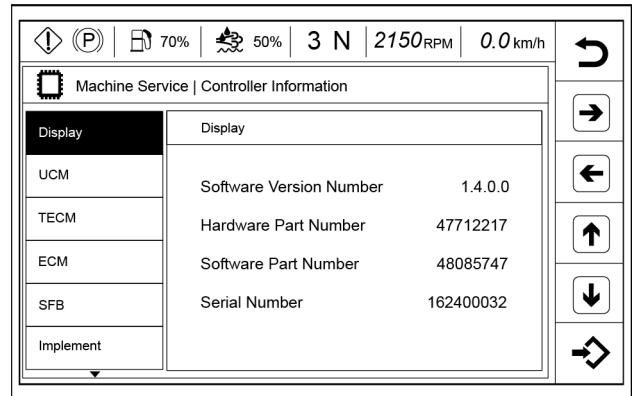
(P) 70% 50% 3 N 2150RPM 0.0km/h

Machine Service | Controller Information

Display
UCM
TECM
ECM
SFB
Implement

Display

Software Version Number 1.4.0.0
Hardware Part Number 47712217
Software Part Number 48085747
Serial Number 162400032